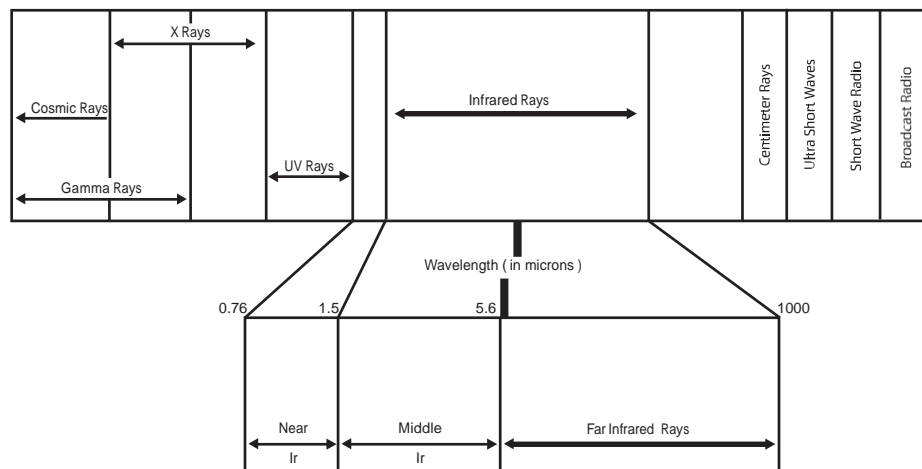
X Rays

Cosmic Rays

Gamma Rays

UV Rays

Infrared Rays

Centimeter Rays

Ultra Short Waves

Short Wave Radio

Broadcast Radio

Wavelength ( in microns )

0.76

1.5

5.6

1000

Near Ir

Middle Ir

Far Infrared Rays